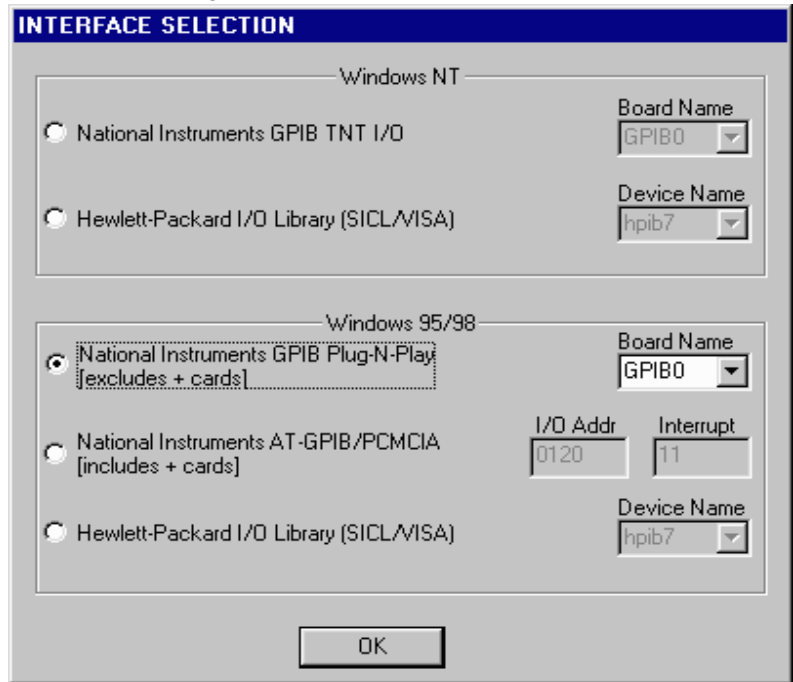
INTERFACE SELECTION

Windows NT

National Instruments GPIB TNT I/O

Board Name
GPIB0

Hewlett-Packard I/O Library (SICL/VISA)

Device Name
hpib7

Windows 95/98

National Instruments GPIB Plug-N-Play [excludes + cards]

Board Name
GPIB0

National Instruments AT-GPIB/PCMCIA [includes + cards]

I/O Addr
0120

Interrupt
11

Hewlett-Packard I/O Library (SICL/VISA)

Device Name
hpib7

OK